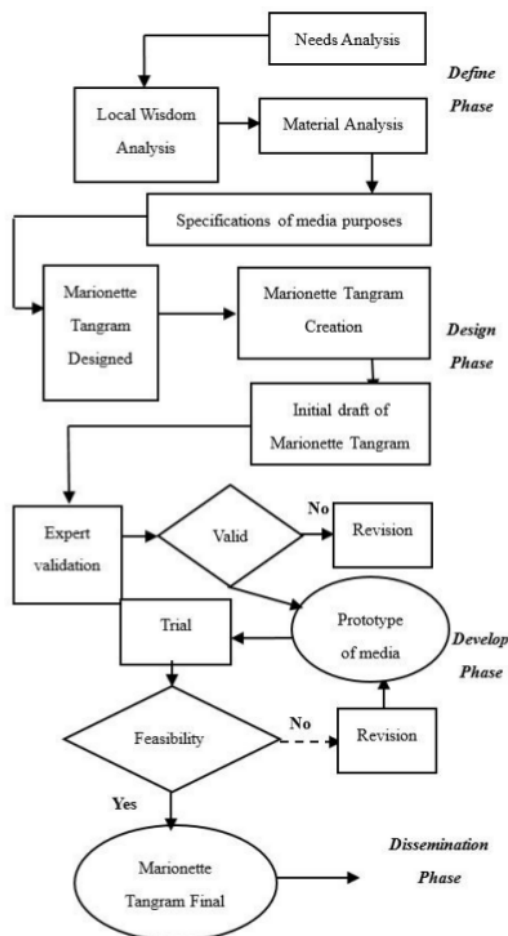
Needs Analysis

Define Phase

Local Wisdom Analysis

Material Analysis

Specifications of media purposes

Marionette Tangram Designed

Marionette Tangram Creation

Design Phase

Initial draft of Marionette Tangram

Expert validation

Valid

No

Revision

Trial

Prototype of media

Develop Phase

Feasibility

No

Revision

Yes

Marionette Tangram Final

Dissemination Phase